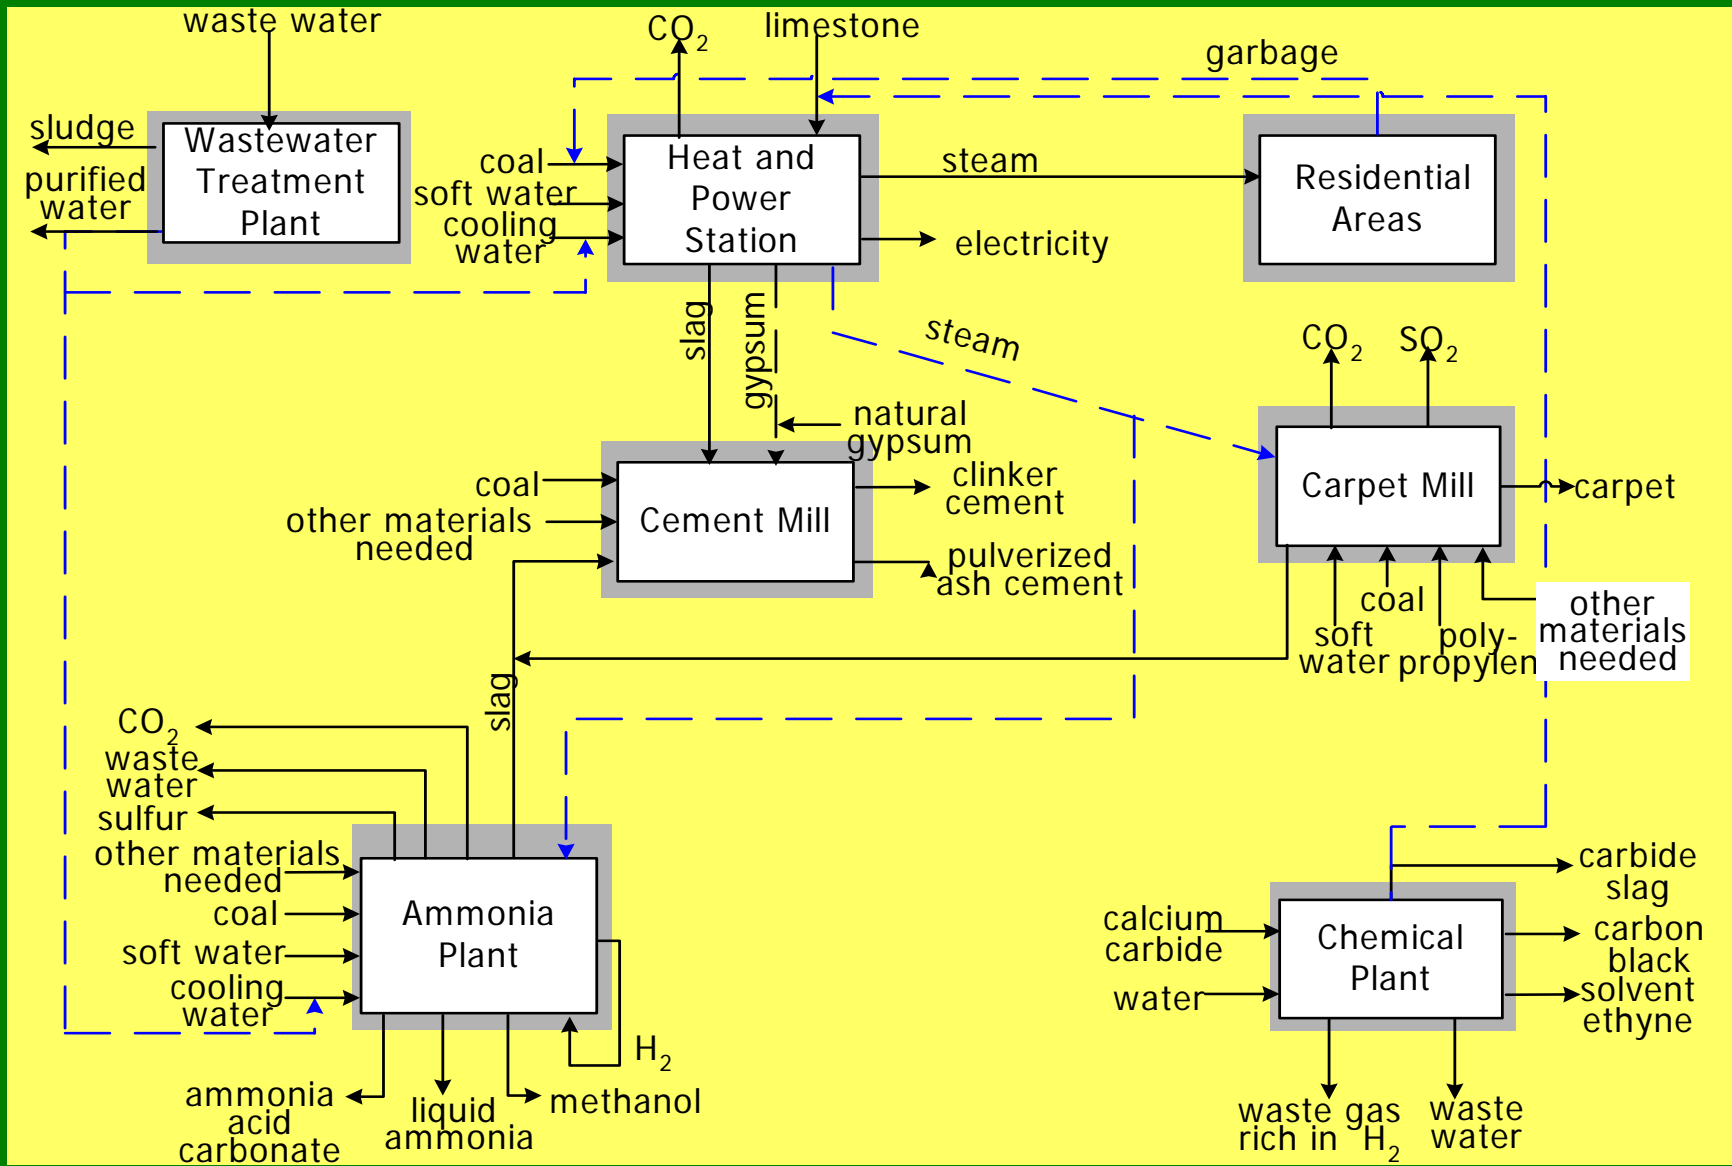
waste water

$CO_2$

limestone

garbage

sludge

Wastewater Treatment Plant

purified water

coal

soft water

cooling water

Heat and Power Station

steam

Residential Areas

electricity

slag

gypsum

steam

$CO_2$

$SO_2$

natural gypsum

coal

Cement Mill

clinker cement

other materials needed

pulverized ash cement

Carpet Mill

carpet

coal

soft water

poly-propylen

other materials needed

slag

$CO_2$

waste water

sulfur

other materials needed

coal

soft water

cooling water

Ammonia Plant

$H_2$

ammonia acid carbonate

liquid ammonia

methanol

carbide slag

calcium carbide

Chemical Plant

carbon black

water

solvent ethyne

waste gas rich in $H_2$

waste water